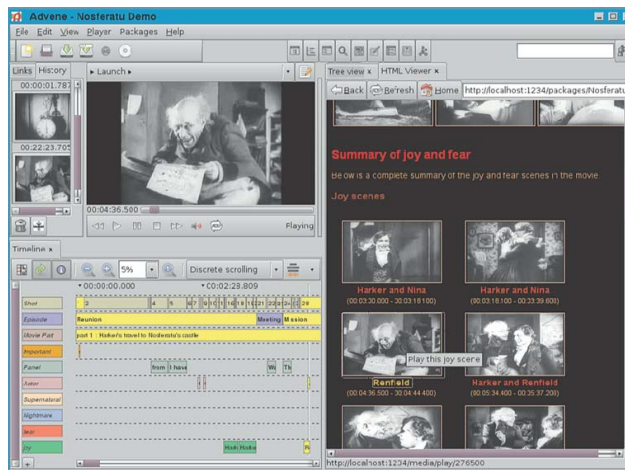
Advene - Nosferatu Demo

File Edit View Player Packages Help

Links History

00:00:01.787

00:22:23.705

▸ Launch ▸

00:04:36.500

Playing

Timeline

5%

Discrete scrolling

00:00:00.000

00:02:28.809

Shot

Episode

Movie Part

Important

Panel

Actor

Supernatural

Nightmare

fear

joy

Reunion

Meeting

Mission

part 1 : Harker's travel to Nosferatu's castle

from

I have

Hoh Hoke

Tree view

HTML Viewer

Back

Refresh

Home

http://localhost:1234/packages/Nosferatu

Summary of joy and fear

Below is a complete summary of the joy and fear scenes in the movie.

Joy scenes

Harker and Nina

(00:03:30.000 - 00:03:18.100)

Harker and Nina

(00:03:18.100 - 00:03:39.800)

Play this joy scene

Renfield

(00:04:36.500 - 00:04:44.400)

Harker and Renfield

(00:05:34.400 - 00:05:37.200)

http://localhost:1234/media/play/276500